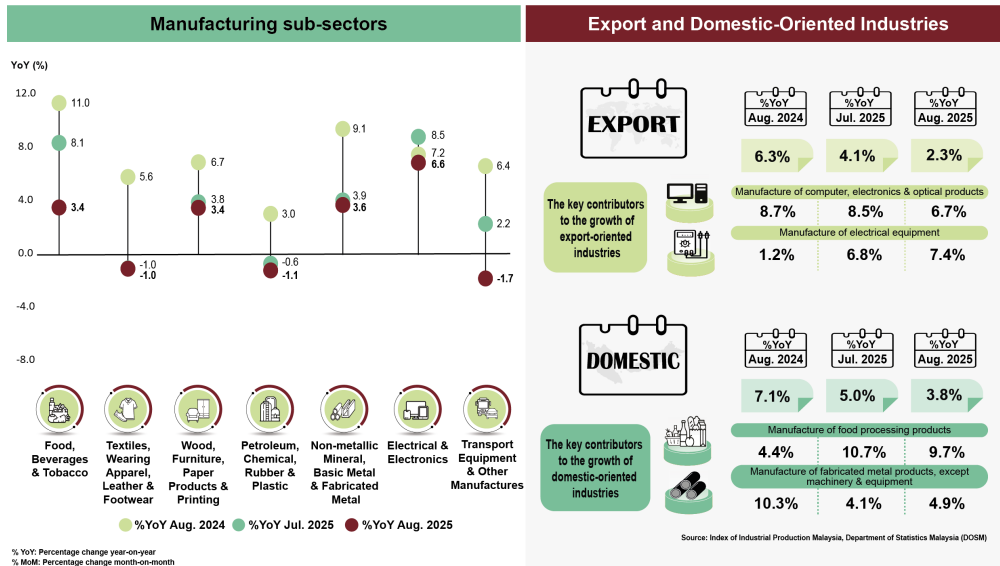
Manufacturing sub-sectors

YoY (%)

12.0
8.0
4.0
0.0
-4.0
-8.0

11.0
8.1
3.4

5.6
-1.0
-1.0

6.7
3.8
3.4

3.0
-0.6
-1.1

9.1
3.9
3.6

8.5
7.2
6.6

6.4
2.2
-1.7

Food, Beverages & Tobacco

Textiles, Wearing Apparel, Leather & Footwear

Wood, Furniture, Paper Products & Printing

Petroleum, Chemical, Rubber & Plastic

Non-metallic Mineral, Basic Metal & Fabricated Metal

Electrical & Electronics

Transport Equipment & Other Manufactures

%YoY Aug. 2024 %YoY Jul. 2025 %YoY Aug. 2025

% YoY: Percentage change year-on-year
% MoM: Percentage change month-on-month

Export and Domestic-Oriented Industries

EXPORT

| %YoY Aug. 2024 | %YoY Jul. 2025 | %YoY Aug. 2025 |
|---|---|---|
| 6.3% | 4.1% | 2.3% |

The key contributors to the growth of export-oriented industries

Manufacture of computer, electronics & optical products
8.7% 8.5% 6.7%

Manufacture of electrical equipment
1.2% 6.8% 7.4%

DOMESTIC

| %YoY Aug. 2024 | %YoY Jul. 2025 | %YoY Aug. 2025 |
|---|---|---|
| 7.1% | 5.0% | 3.8% |

The key contributors to the growth of domestic-oriented industries

Manufacture of food processing products
4.4% 10.7% 9.7%

Manufacture of fabricated metal products, except machinery & equipment
10.3% 4.1% 4.9%

Source: Index of Industrial Production Malaysia, Department of Statistics Malaysia (DOSM)